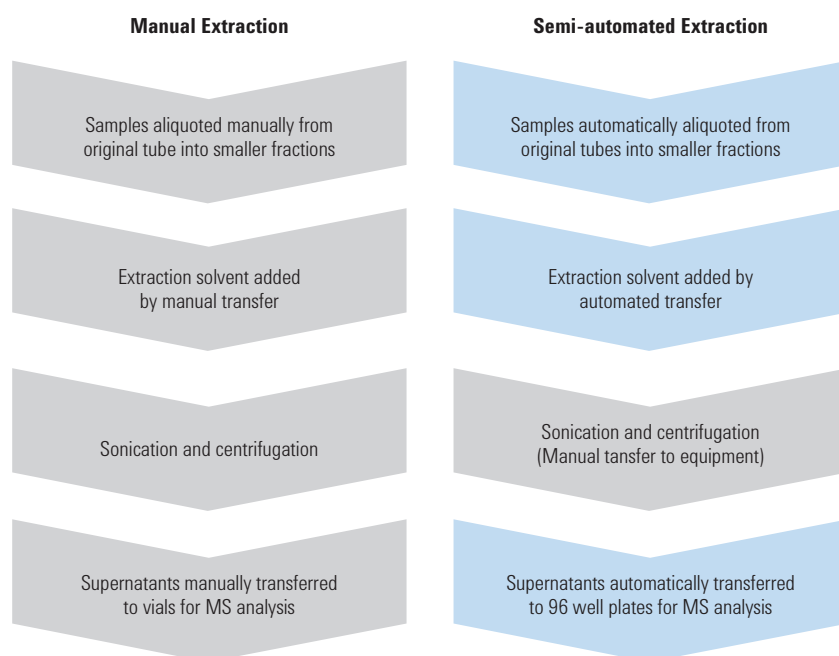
Manual Extraction

Samples aliquoted manually from original tube into smaller fractions

Extraction solvent added by manual transfer

Sonication and centrifugation

Supernatants manually transferred to vials for MS analysis

Semi-automated Extraction

Samples automatically aliquoted from original tubes into smaller fractions

Extraction solvent added by automated transfer

Sonication and centrifugation (Manual tansfer to equipment)

Supernatants automatically transferred to 96 well plates for MS analysis